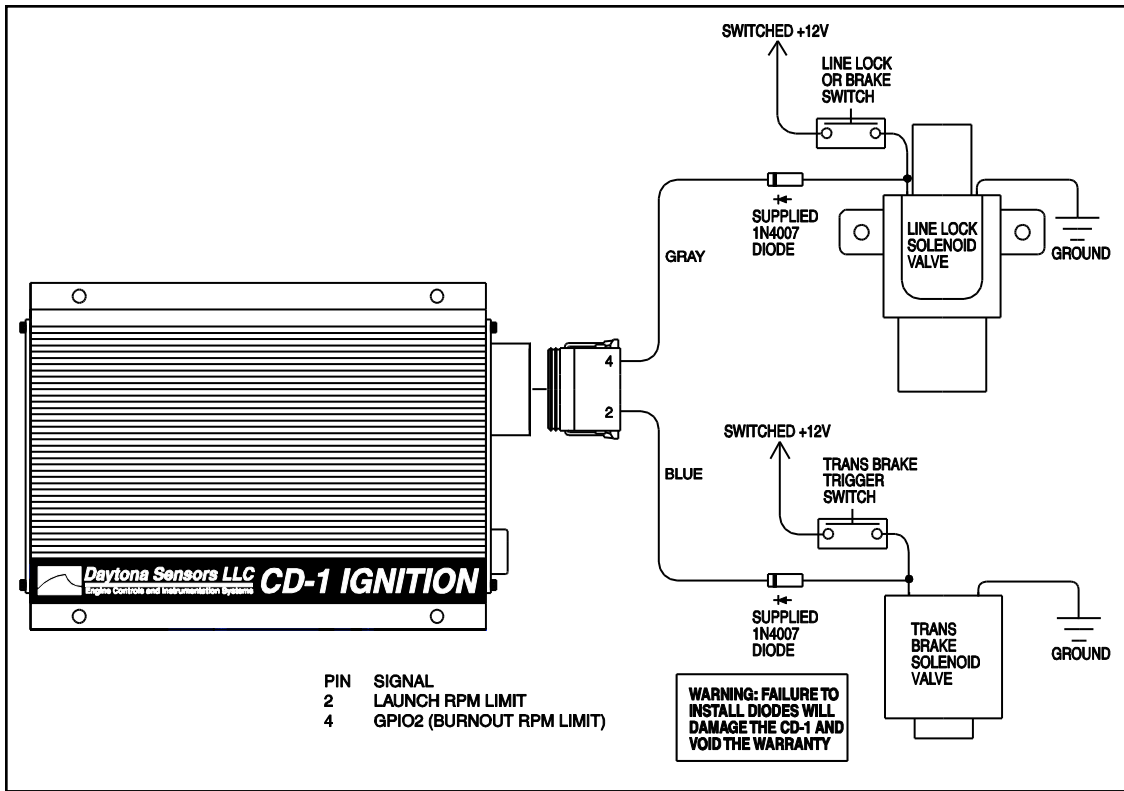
SWITCHED +12V

LINE LOCK OR BRAKE SWITCH

SUPPLIED 1N4007 DIODE

LINE LOCK SOLENOID VALVE

GROUND

GRAY

4

2

BLUE

SWITCHED +12V

TRANS BRAKE TRIGGER SWITCH

SUPPLIED 1N4007 DIODE

TRANS BRAKE SOLENOID VALVE

GROUND

Daytona Sensors LLC
Engine Controls and Instrumentation Systems
CD-1 IGNITION

| PIN | SIGNAL |
|---|---|
| 2 | LAUNCH RPM LIMIT |
| 4 | GPIO2 (BURNOUT RPM LIMIT) |

WARNING: FAILURE TO INSTALL DIODES WILL DAMAGE THE CD-1 AND VOID THE WARRANTY